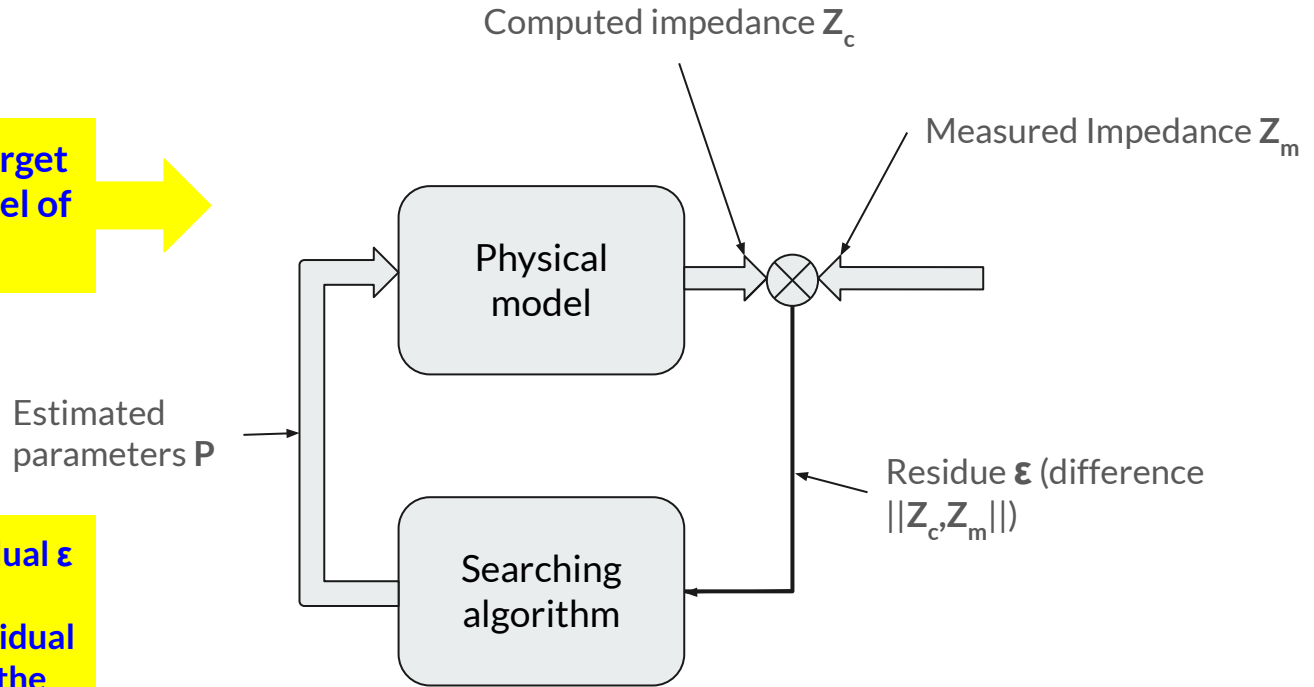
Computed impedance $\mathbf{Z_c}$

rget
el of

Measured Impedance $\mathbf{Z_m}$

Physical model

Estimated parameters **P**

Residue **ε** (difference $||\mathbf{Z_c},\mathbf{Z_m}||$)

ual ε

idual
the

Searching algorithm